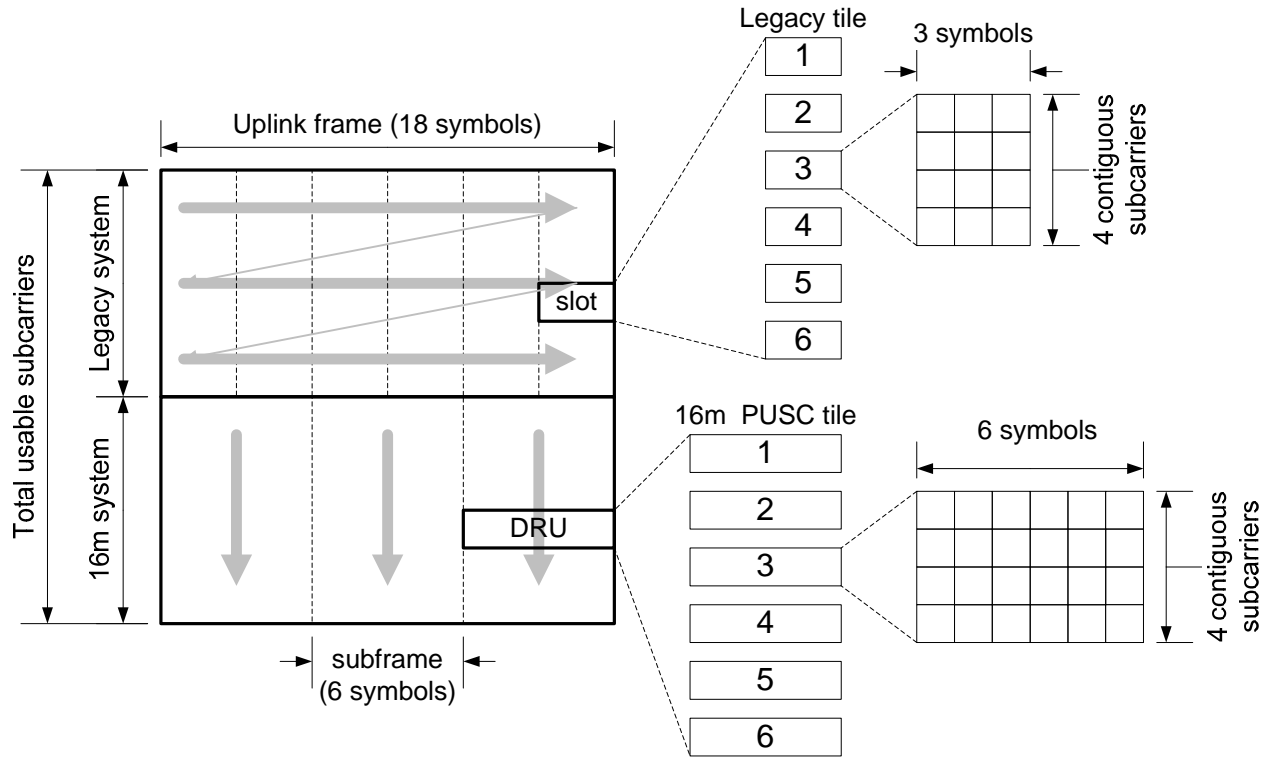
Uplink frame (18 symbols)

Total usable subcarriers

Legacy system

16m system

slot

DRU

subframe (6 symbols)

Legacy tile

1
2
3
4
5
6

3 symbols

4 contiguous subcarriers

16m PUSC tile

1
2
3
4
5
6

6 symbols

4 contiguous subcarriers